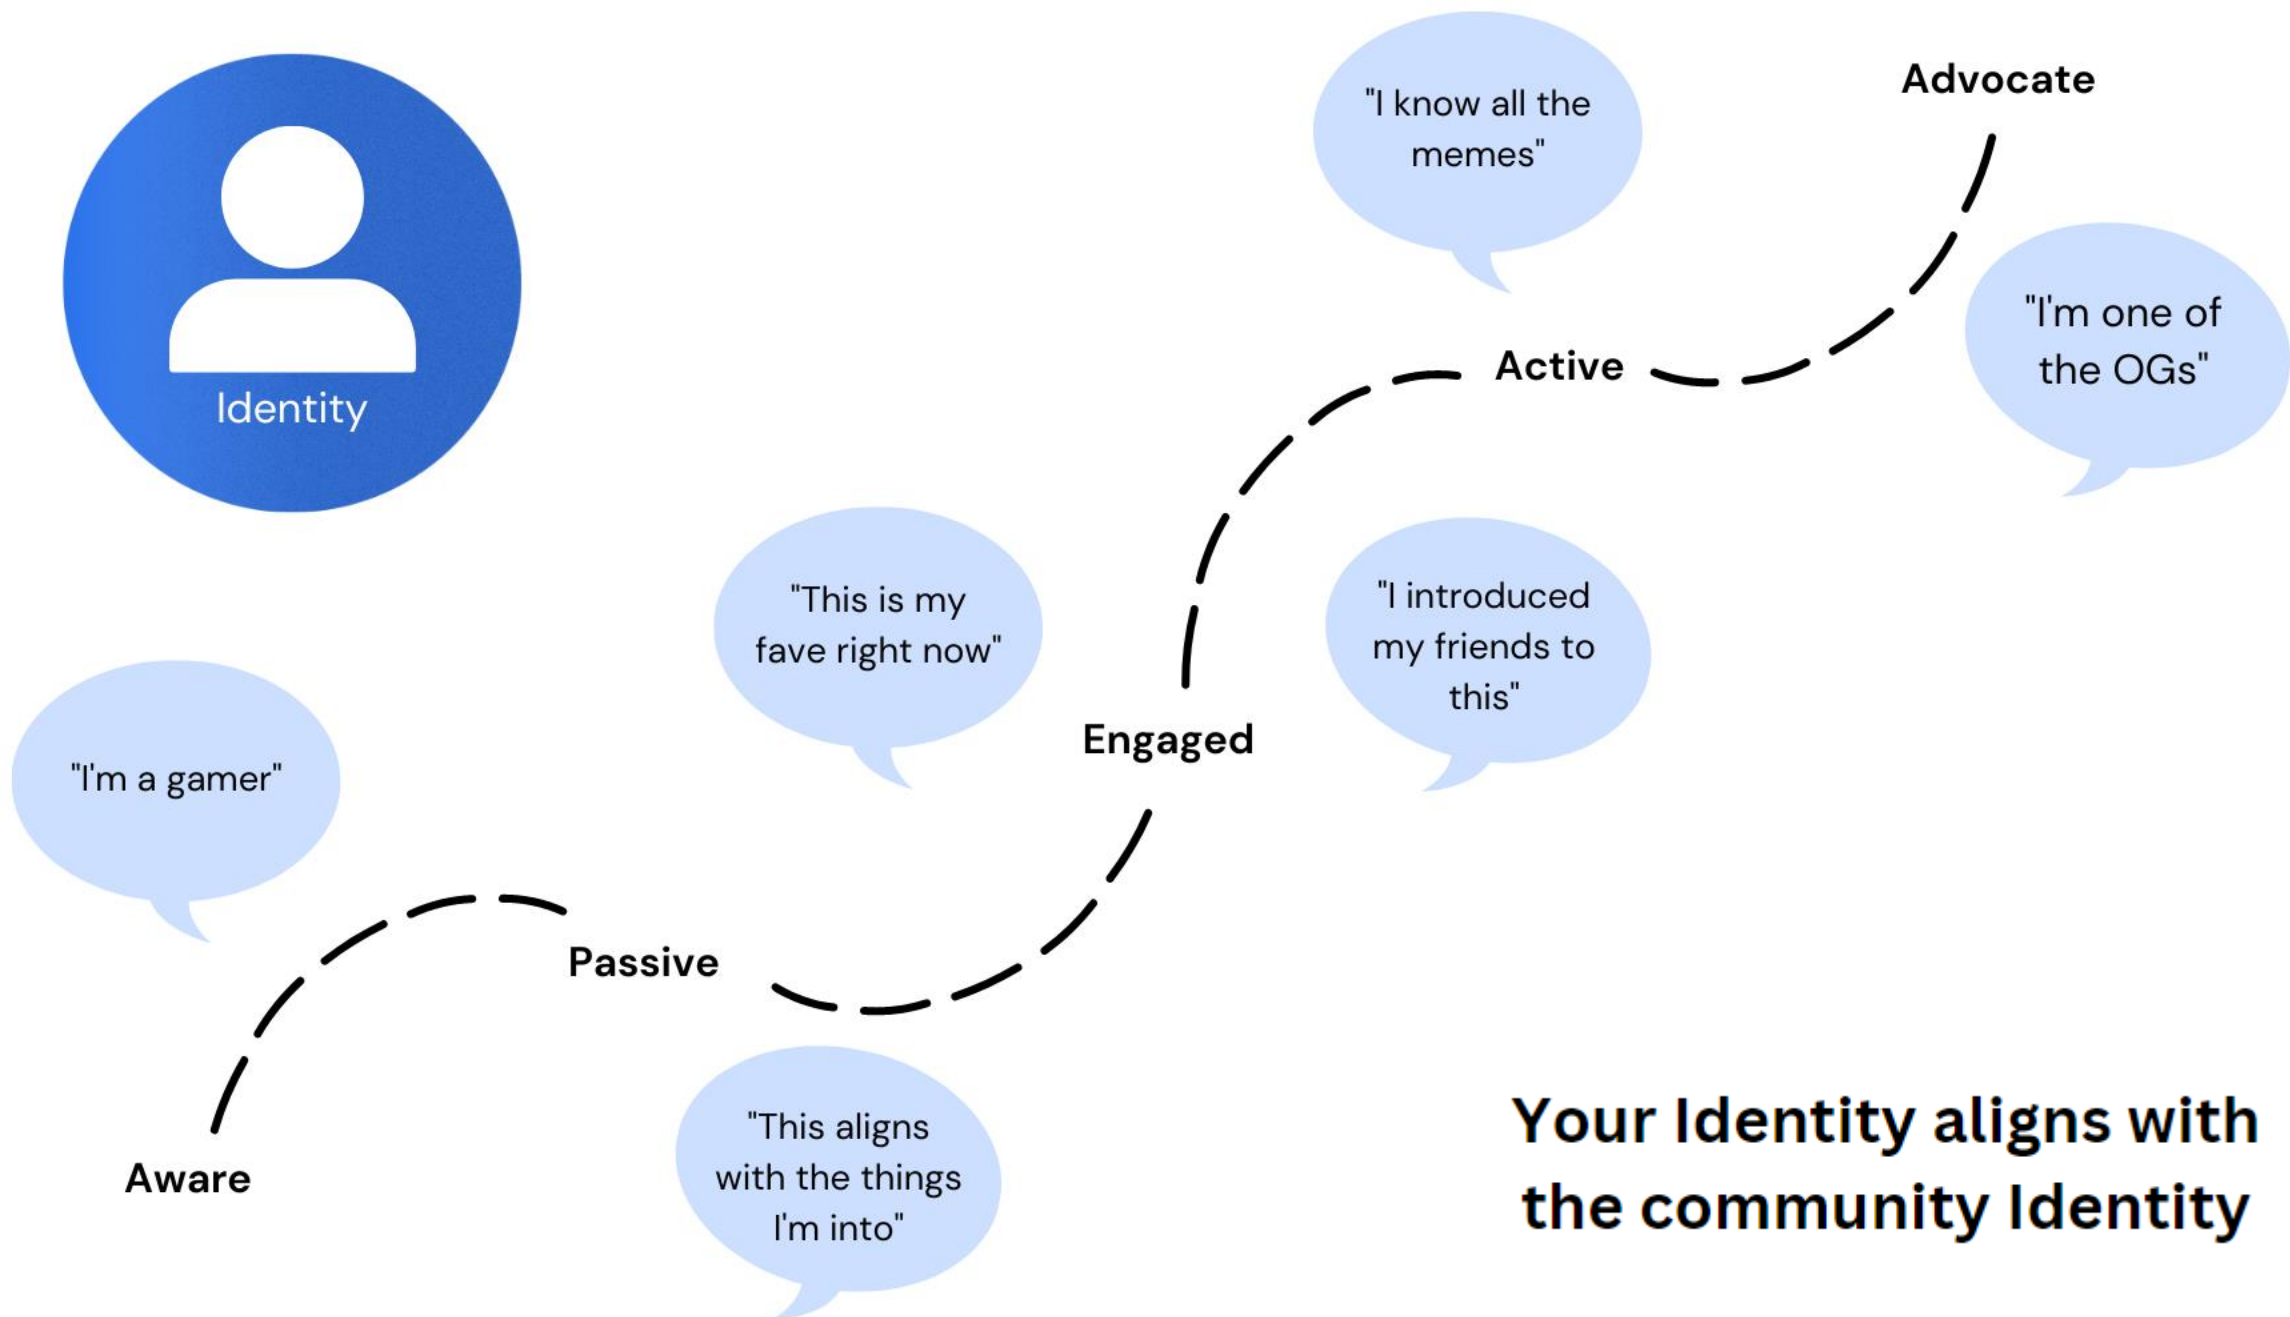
Identity

"I know all the memes"

Advocate

Active

"I'm one of the OGs"

"This is my fave right now"

"I introduced my friends to this"

Engaged

"I'm a gamer"

Passive

Aware

"This aligns with the things I'm into"

Your Identity aligns with the community Identity